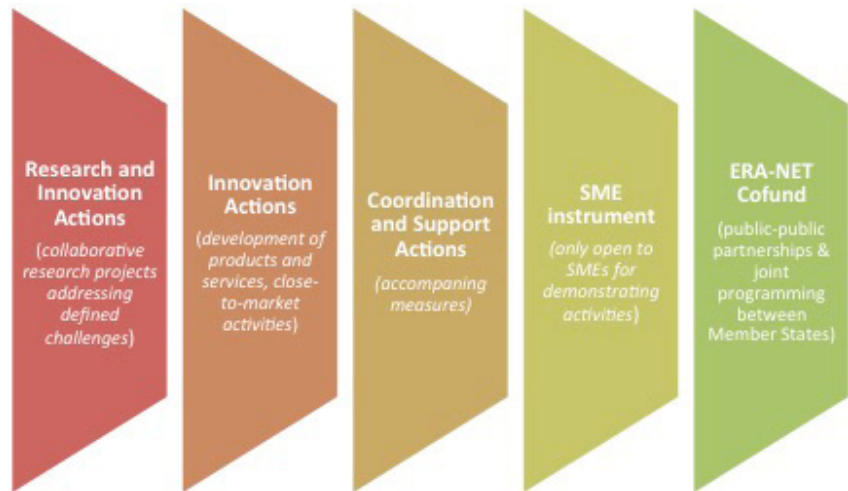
Research and Innovation Actions

(collaborative research projects addressing defined challenges)

Innovation Actions

(development of products and services, close-to-market activities)

Coordination and Support Actions

(accompaning measures)

SME instrument

(only open to SMEs for demonstrating activities)

ERA-NET Cofund

(public-public partnerships & joint programming between Member States)